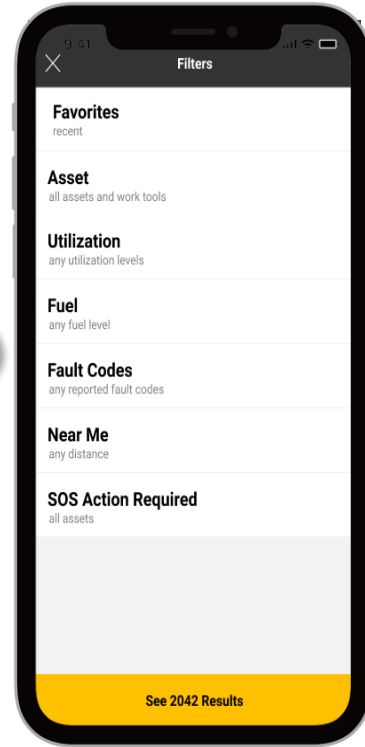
9:41

Filters

Favorites
recent

Asset
all assets and work tools

Utilization
any utilization levels

Fuel
any fuel level

Fault Codes
any reported fault codes

Near Me
any distance

SOS Action Required
all assets

See 2042 Results